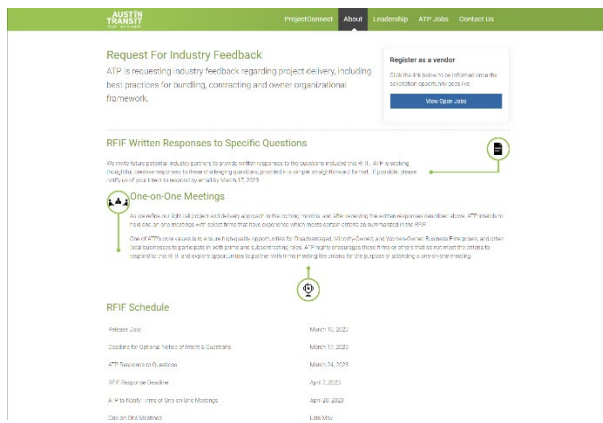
AUSTIN TRANSIT

ProjectConnect About Leadership ATP Jobs Contact Us

Request For Industry Feedback

ATP is requesting industry feedback regarding project delivery, including best practices for bundling, contracting and owner organizational framework.

Register as a vendor

Click the link below to be informed once the solicitation opportunity goes live.

View Open Jobs

RFIF Written Responses to Specific Questions

We invite future potential industry partners to provide written responses to the questions included this RFIF. ATP is seeking thoughtful, detailed responses to these challenging questions, provided in a simple straightforward format. If possible, please notify us of your intent to respond by email by March 17, 2023.

One-on-One Meetings

As we refine our light rail project and delivery approach in the coming months, and after receiving the written responses described above, ATP intends to hold one-on-one meetings with select firms that have experience which meets certain criteria as summarized in the RFIF.

One of ATP's core values is to ensure high-quality opportunities for Disadvantaged, Minority-Owned, and Woman-Owned Business Enterprises, and other local businesses to participate in both prime and subcontracting roles. ATP highly encourages those firms or others that do not meet the criteria to respond to this RFIF and explore opportunities to partner with firms meeting the criteria for the purpose of attending a one-on-one meeting.

RFIF Schedule

| | |
|---|---|
| Release Date | March 10, 2023 |
| Deadline for Optional Notice of Intent & Questions | March 17, 2023 |
| ATP Responses to Questions | March 24, 2023 |
| RFIF Response Deadline | April 7, 2023 |
| ATP to Notify Firms of One-on-One Meetings | April 20, 2023 |
| One-on-One Meetings | Late May |